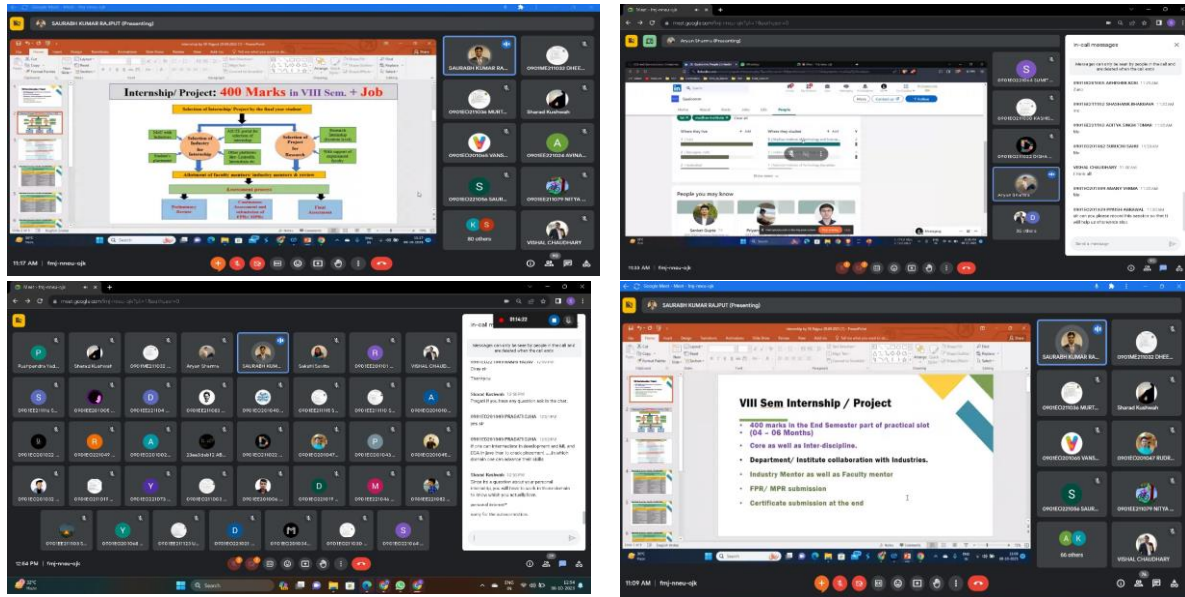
SAURABH KUMAR RAJPUT (Presenting)

Internship/ Project: 400 Marks in VIII Sem. + Job

SAURABH KUMAR RA...
0901ME211032 DHEE...
0901EC211036 MURT...
Sharad Kushwah
0901EC211046 VANS...
0901EC211028 AVINA...
0901EC221056 SAUR...
0901EC211079 NITYA ...
80 others
VISHAL CHAUDHARY

11:17 AM | fmj-nneu-ojk

Aryan Sharma (Presenting)

In-call messages

Messages can only be seen by people in the call and are deleted when the call ends

People you may know

Aryan Sharma
30 others

11:04 AM | fmj-nneu-ojk

In-call messages

Messages can only be seen by people in the call and are deleted when the call ends

Thankyou

Sharad Kushwah 12:16 PM

yes sir

Sharad Kushwah 12:18 PM

Pushpendra Yad...
Sharad Kushwah
Aryan Sharma
SAURABH KUM...
Sakshi Sarita
VISHAL CHAUD...

12:04 PM | fmj-nneu-ojk

SAURABH KUMAR RAJPUT (Presenting)

VIII Sem Internship / Project

400 marks in the End Semester part of practical slot (04 – 06 Months)
Core as well as Inter-discipline.
Department/ Institute collaboration with Industries.
Industry Mentor as well as Faculty mentor
FPR/ MPR submission
Certificate submission at the end

SAURABH KUMAR RA...
0901ME211032 DHEE...
0901EC211036 MURT...
Sharad Kushwah
0901EC211046 VANS...
0901EC221056 SAUR...
0901EC211079 NITYA ...
60 others
VISHAL CHAUDHARY

11:09 AM | fmj-nneu-ojk